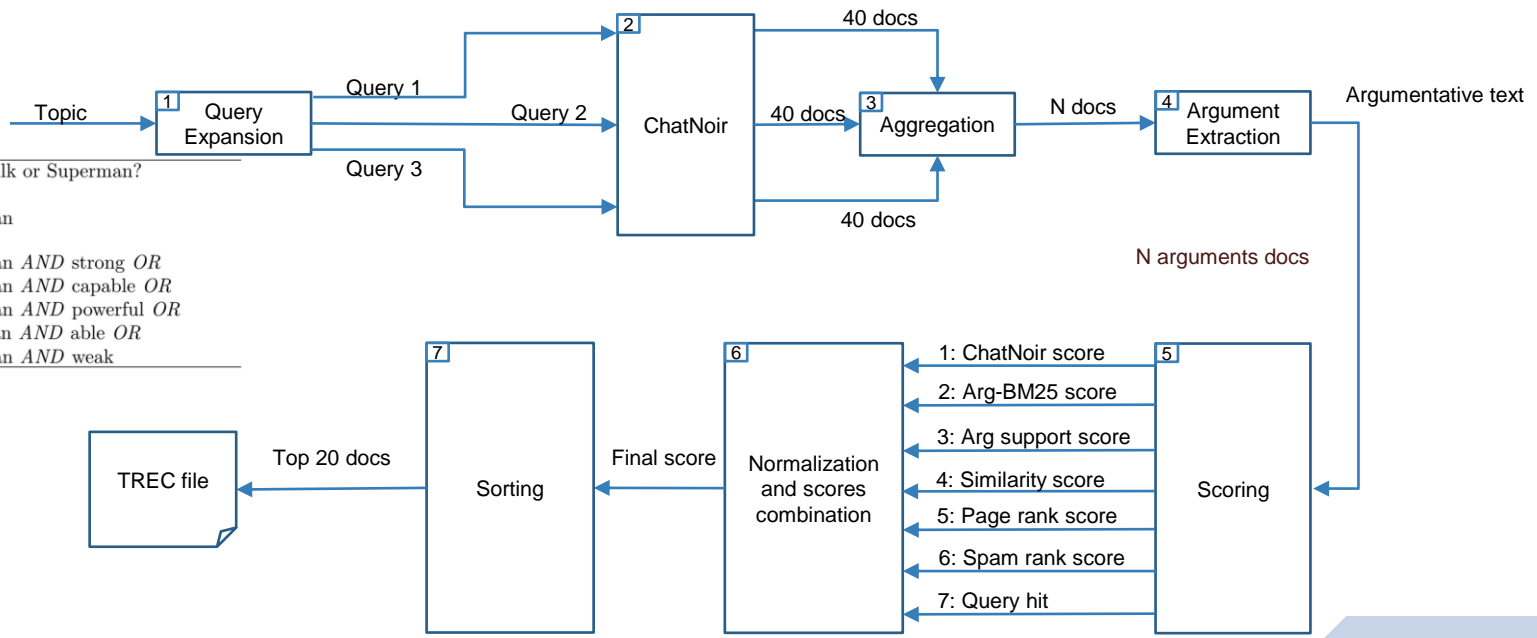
Topic

1 Query Expansion

Query 1

Query 2

Query 3

2 ChatNoir

40 docs

40 docs

40 docs

3 Aggregation

N docs

4 Argument Extraction

Argumentative text

lk or Superman?

an

an $AND$ strong $OR$
an $AND$ capable $OR$
an $AND$ powerful $OR$
an $AND$ able $OR$
an $AND$ weak

N arguments docs

5 Scoring

1: ChatNoir score
2: Arg-BM25 score
3: Arg support score
4: Similarity score
5: Page rank score
6: Spam rank score
7: Query hit

6 Normalization and scores combination

Final score

7 Sorting

Top 20 docs

TREC file